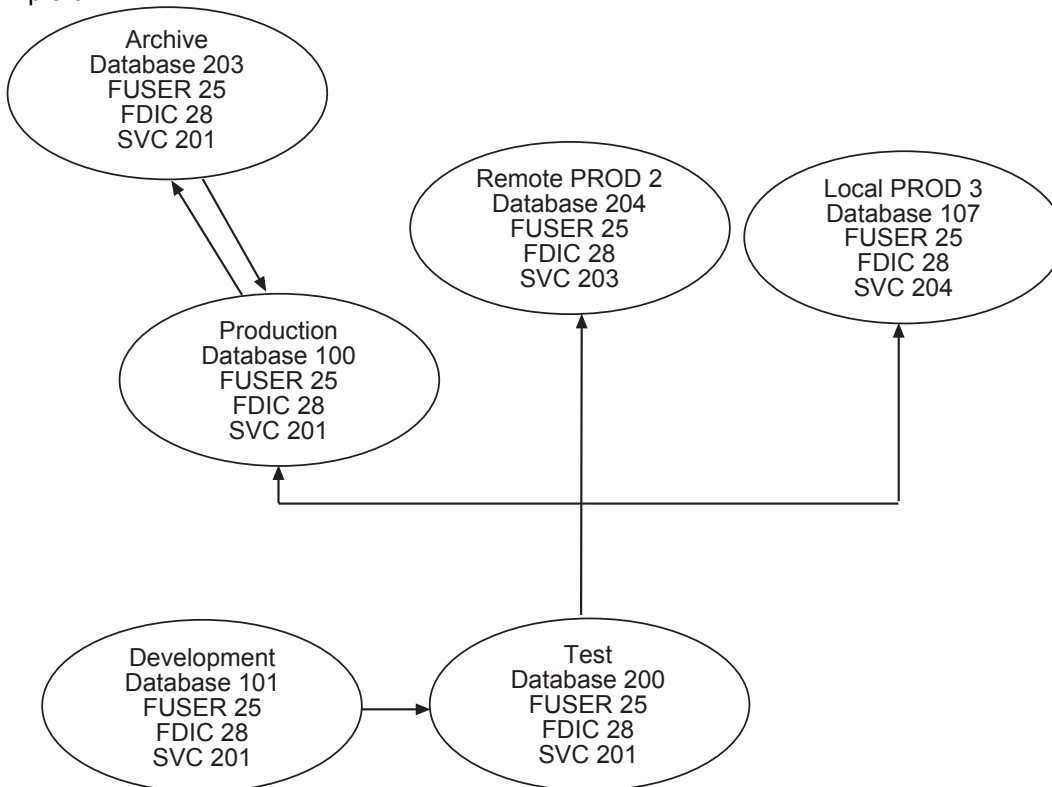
Archive
Database 203
FUSER 25
FDIC 28
SVC 201

Remote PROD 2
Database 204
FUSER 25
FDIC 28
SVC 203

Local PROD 3
Database 107
FUSER 25
FDIC 28
SVC 204

Production
Database 100
FUSER 25
FDIC 28
SVC 201

Development
Database 101
FUSER 25
FDIC 28
SVC 201

Test
Database 200
FUSER 25
FDIC 28
SVC 201